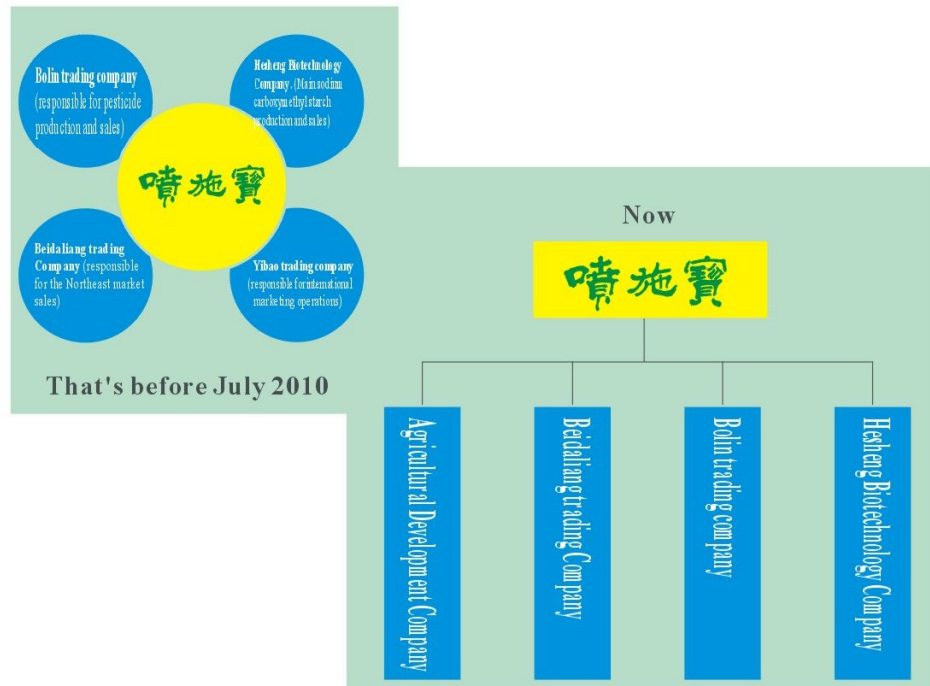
Bolin trading company (responsible for pesticide production and sales)

Heiheng Biotechnology Company. (Main sodium carboxymethyl starch production and sales)

噴施寶

Beidaliang trading Company (responsible for the Northeast market sales)

Yibao trading company (responsible for international marketing operations)

That's before July 2010

Now

噴施寶

Agricultural Development Company

Beidaliang trading Company

Bolin trading company

Heiheng Biotechnology Company